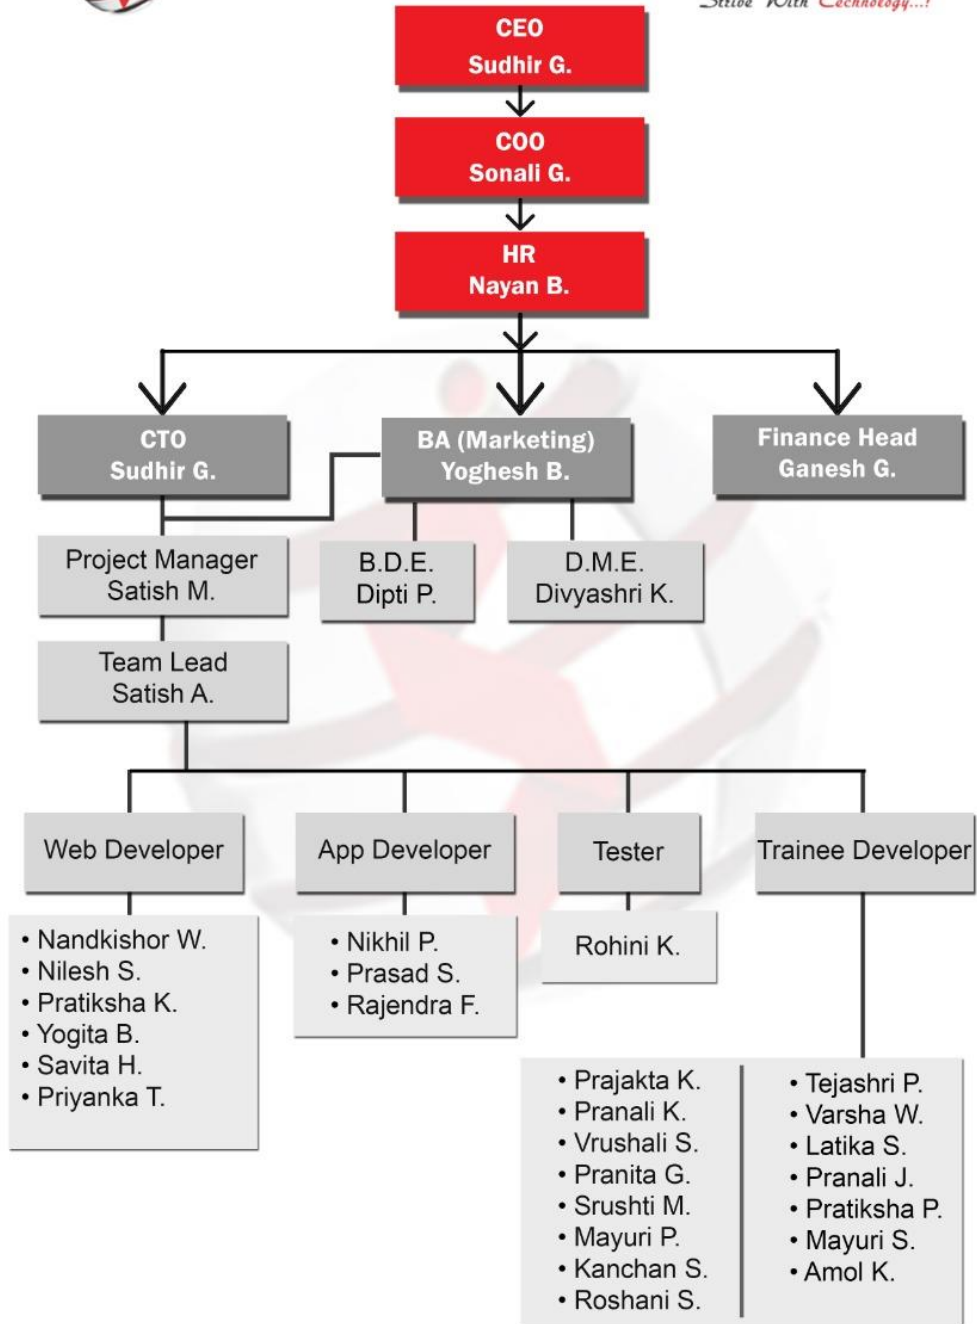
Strive With Technology...!

CEO
Sudhir G.

COO
Sonali G.

HR
Nayan B.

CTO
Sudhir G.

BA (Marketing)
Yoghesh B.

Finance Head
Ganesh G.

Project Manager
Satish M.

B.D.E.
Dipti P.

D.M.E.
Divyashri K.

Team Lead
Satish A.

Web Developer

App Developer

Tester

Trainee Developer

• Nandkishor W.
• Nilesh S.
• Pratiksha K.
• Yogita B.
• Savita H.
• Priyanka T.

• Nikhil P.
• Prasad S.
• Rajendra F.

Rohini K.

• Prajakta K.
• Pranali K.
• Vrushali S.
• Pranita G.
• Srushti M.
• Mayuri P.
• Kanchan S.
• Roshani S.

• Tejashri P.
• Varsha W.
• Latika S.
• Pranali J.
• Pratiksha P.
• Mayuri S.
• Amol K.